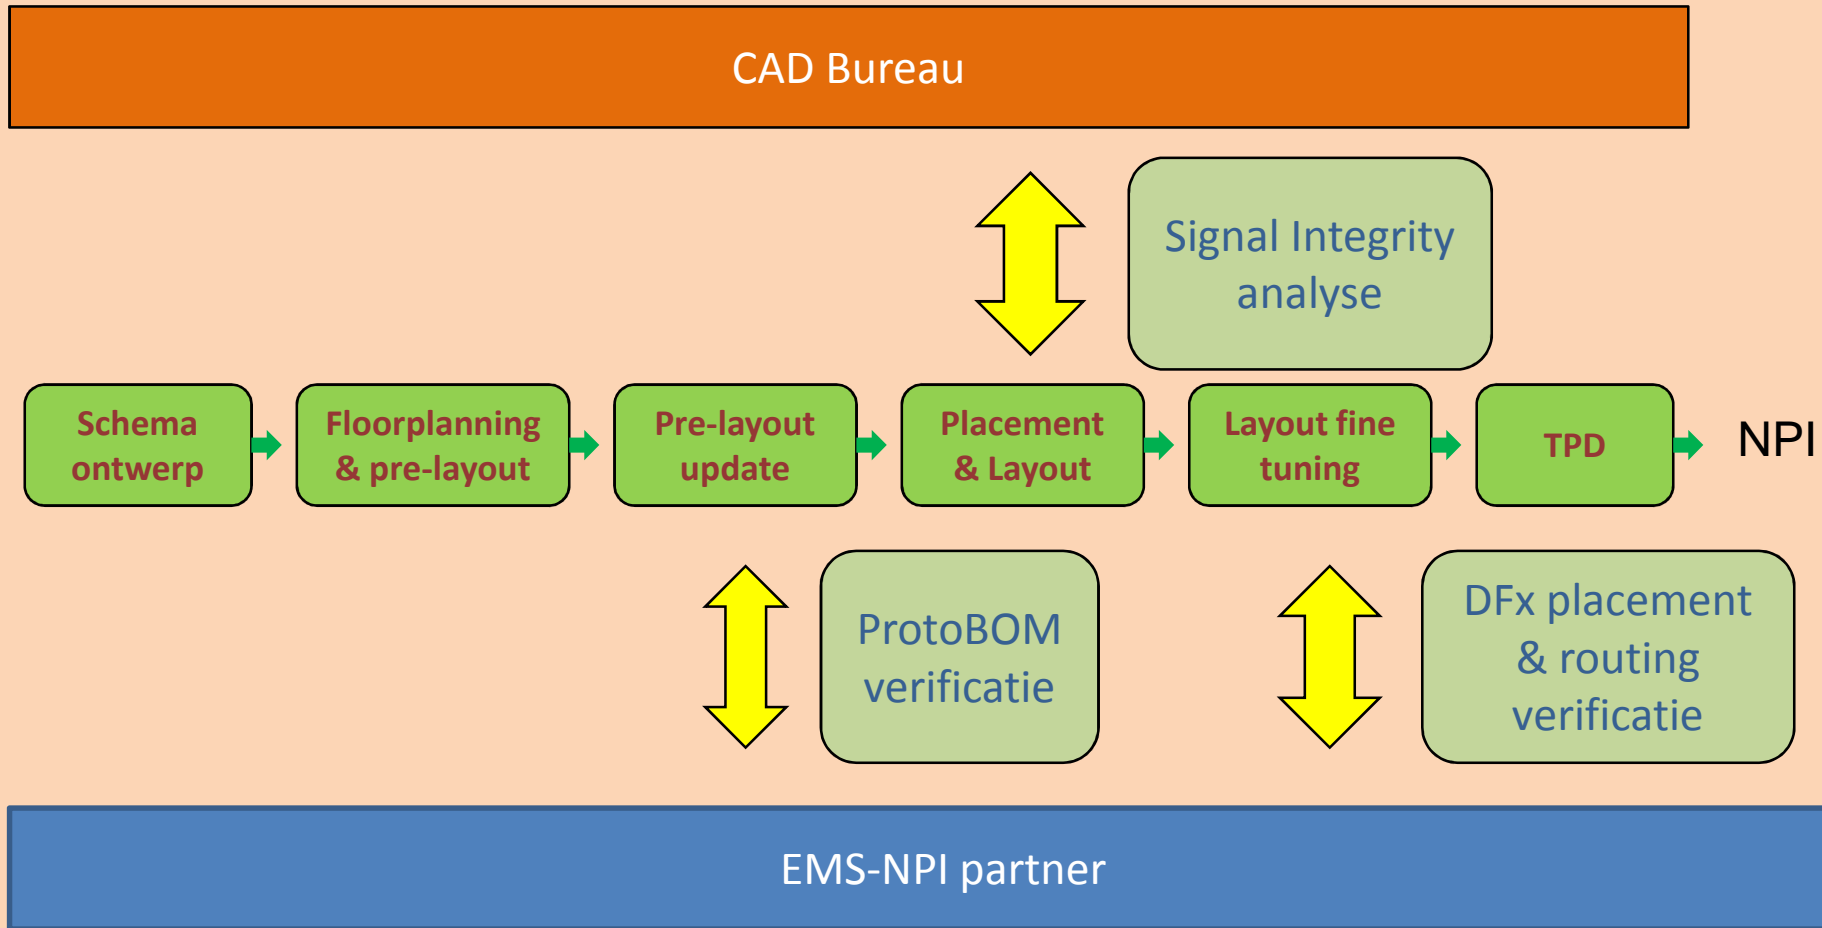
CAD Bureau

Signal Integrity analyse

Schema ontwerp

Floorplanning & pre-layout

Pre-layout update

Placement & Layout

Layout fine tuning

TPD

NPI

ProtoBOM verificatie

DFx placement & routing verificatie

EMS-NPI partner